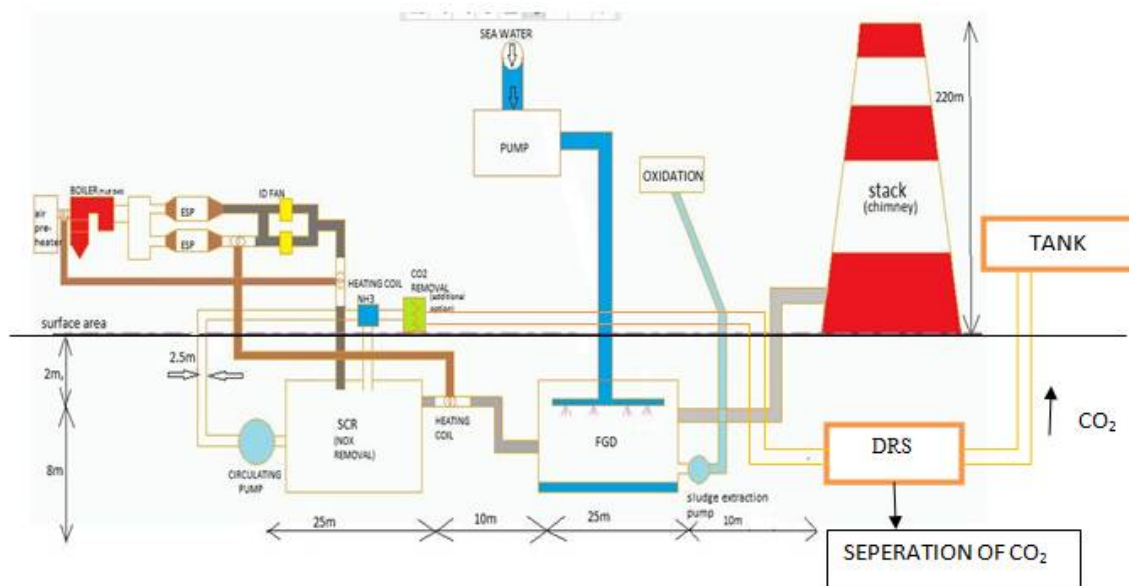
SEA WATER

PUMP

OXIDATION

220m

stack
(chimney)

TANK

air pre-heater

BOILER(nut tubes)

ESP

ESP

ID FAN

HEATING COIL

NH3

CO2 REMOVAL (additional option)

surface area

2.5m

2m

8m

CIRCULATING PUMP

SCR
(NOX REMOVAL)

HEATING COIL

FGD

sludge extraction pump

DRS

$CO_2$

25m

10m

25m

10m

SEPERATION OF $CO_2$